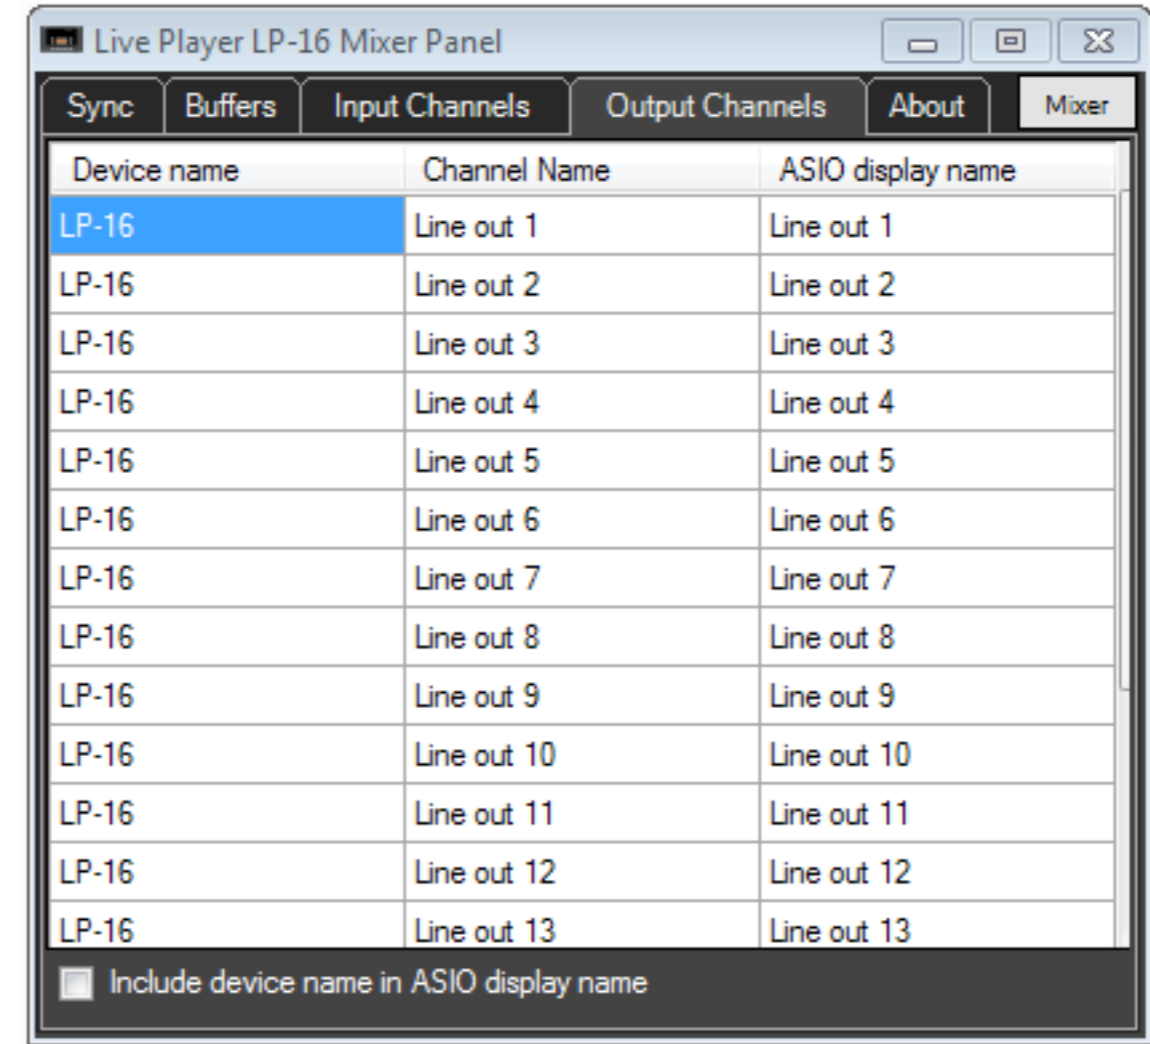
Live Player LP-16 Mixer Panel

Sync | Buffers | Input Channels | Output Channels | About | Mixer

| Device name | Channel Name | ASIO display name |
|---|---|---|
| LP-16 | Line out 1 | Line out 1 |
| LP-16 | Line out 2 | Line out 2 |
| LP-16 | Line out 3 | Line out 3 |
| LP-16 | Line out 4 | Line out 4 |
| LP-16 | Line out 5 | Line out 5 |
| LP-16 | Line out 6 | Line out 6 |
| LP-16 | Line out 7 | Line out 7 |
| LP-16 | Line out 8 | Line out 8 |
| LP-16 | Line out 9 | Line out 9 |
| LP-16 | Line out 10 | Line out 10 |
| LP-16 | Line out 11 | Line out 11 |
| LP-16 | Line out 12 | Line out 12 |
| LP-16 | Line out 13 | Line out 13 |

Include device name in ASIO display name